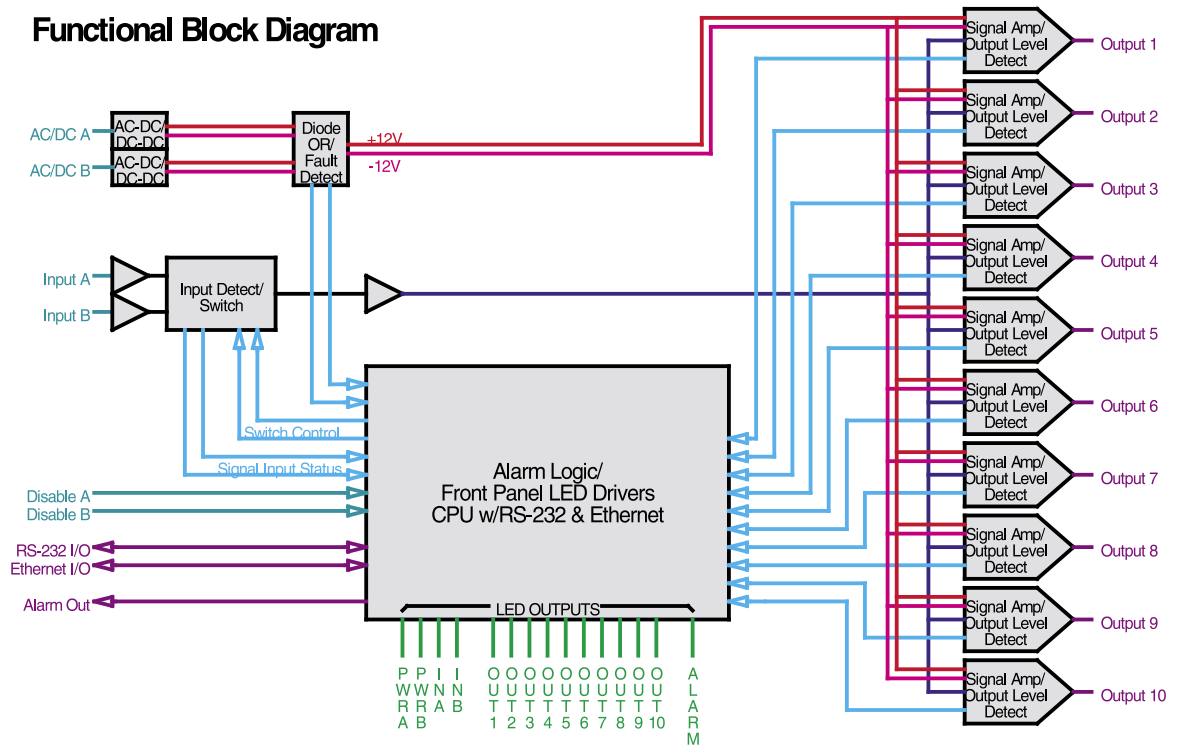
Functional Block Diagram

AC/DC A
AC/DC B
AC-DC/ DC-DC
AC-DC/ DC-DC
Diode OR/ Fault Detect
+12V
-12V

Input A
Input B
Input Detect/ Switch

Switch Control
Signal Input Status
Disable A
Disable B
RS-232 I/O
Ethernet I/O
Alarm Out

Alarm Logic/ Front Panel LED Drivers CPU w/RS-232 & Ethernet

LED OUTPUTS
PWRA PWRB INA INB OUT1 OUT2 OUT3 OUT4 OUT5 OUT6 OUT7 OUT8 OUT9 OUT10 ALARM

Signal Amp/ Output Level Detect
Output 1
Signal Amp/ Output Level Detect
Output 2
Signal Amp/ Output Level Detect
Output 3
Signal Amp/ Output Level Detect
Output 4
Signal Amp/ Output Level Detect
Output 5
Signal Amp/ Output Level Detect
Output 6
Signal Amp/ Output Level Detect
Output 7
Signal Amp/ Output Level Detect
Output 8
Signal Amp/ Output Level Detect
Output 9
Signal Amp/ Output Level Detect
Output 10